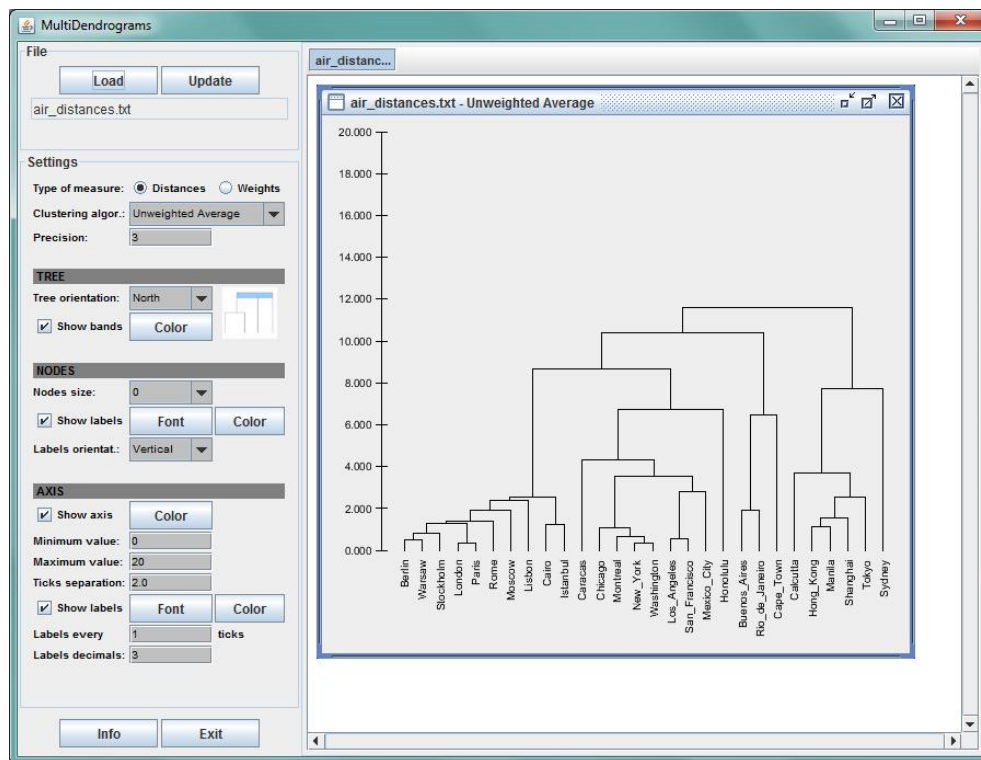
MultiDendrograms

File

Load Update

air_distances.txt

Settings

Type of measure: Distances Weights

Clustering algor.: Unweighted Average

Precision: 3

TREE

Tree orientation: North

Show bands Color

NODES

Nodes size: 0

Show labels Font Color

Labels orientat.: Vertical

AXIS

Show axis Color

Minimum value: 0

Maximum value: 20

Ticks separation: 2.0

Show labels Font Color

Labels every 1 ticks

Labels decimals: 3

Info Exit

air_distanc...

air_distances.txt - Unweighted Average

20.000
18.000
16.000
14.000
12.000
10.000
8.000
6.000
4.000
2.000
0.000

Berlin
Warsaw
Stockholm
London
Paris
Rome
Moscow
Lisbon
Cairo
Istanbul
Caracas
Chicago
Montreal
New_York
Washington
Los_Angeles
San_Francisco
Mexico_City
Honolulu
Buenos_Aires
Rio_de_Janeiro
Cape_Town
Calcutta
Hong_Kong
Manila
Shanghai
Tokyo
Sydney